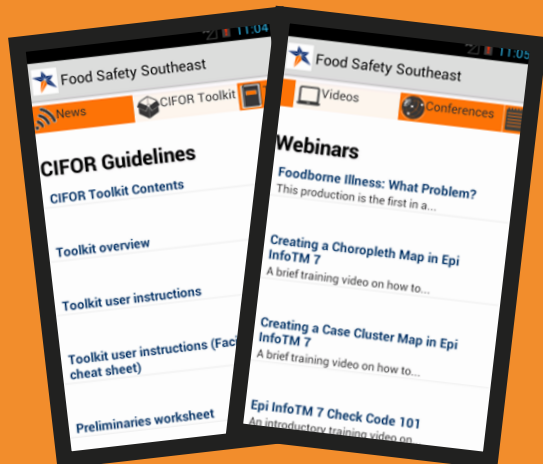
11:04

Food Safety Southeast

News

CIFOR Toolkit

CIFOR Guidelines

CIFOR Toolkit Contents

Toolkit overview

Toolkit user instructions

Toolkit user instructions (Faci cheat sheet)

Preliminaries worksheet

11:05

Food Safety Southeast

Videos

Conferences

Webinars

Foodborne Illness: What Problem?

This production is the first in a...

Creating a Choropleth Map in Epi InfoTM 7

A brief training video on how to...

Creating a Case Cluster Map in Epi InfoTM 7

A brief training video on how to...

Epi InfoTM 7 Check Code 101

An introductory training video on